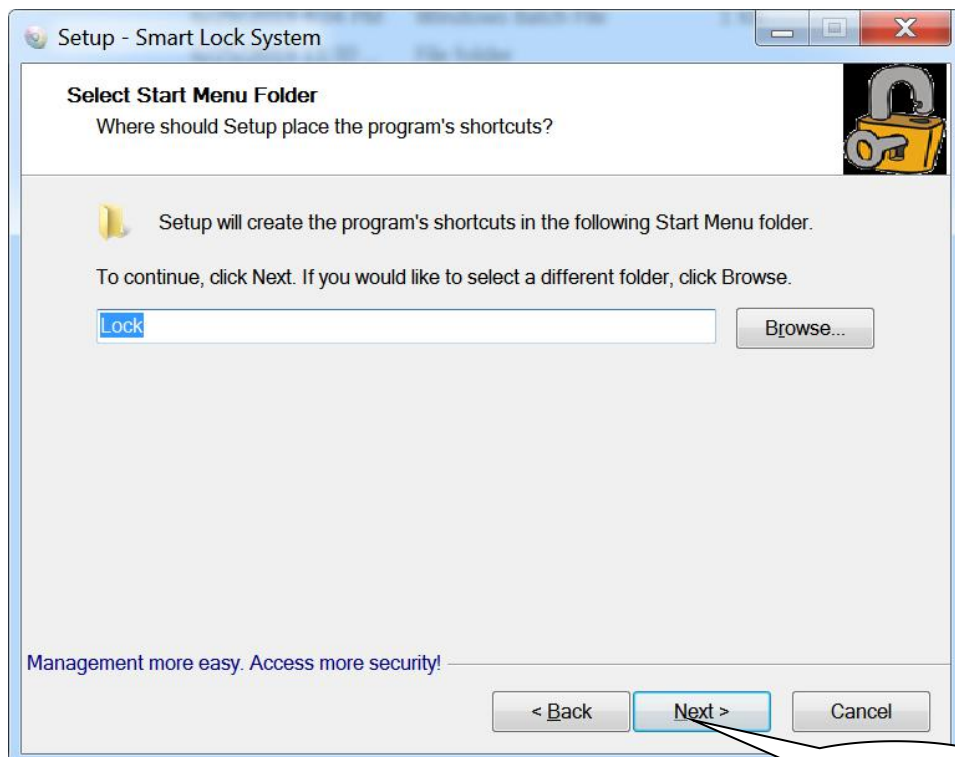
Setup - Smart Lock System

Select Start Menu Folder
Where should Setup place the program's shortcuts?

Setup will create the program's shortcuts in the following Start Menu folder.

To continue, click Next. If you would like to select a different folder, click Browse.

Lock

Browse...

Management more easy. Access more security!

< Back

Next >

Cancel